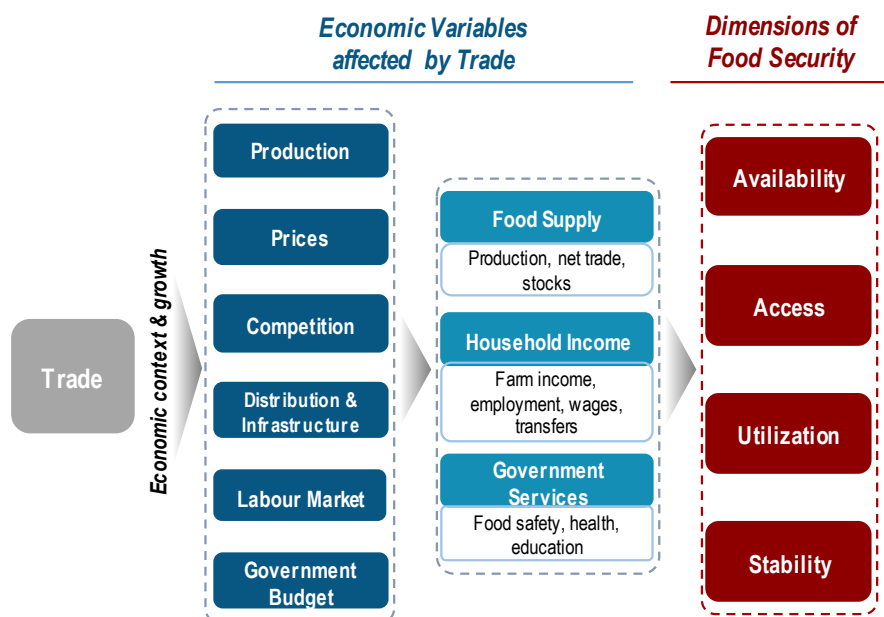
Economic Variables affected by Trade

Dimensions of Food Security

Trade

Economic context & growth

Production

Prices

Competition

Distribution & Infrastructure

Labour Market

Government Budget

Food Supply

Production, net trade, stocks

Household Income

Farm income, employment, wages, transfers

Government Services

Food safety, health, education

Availability

Access

Utilization

Stability